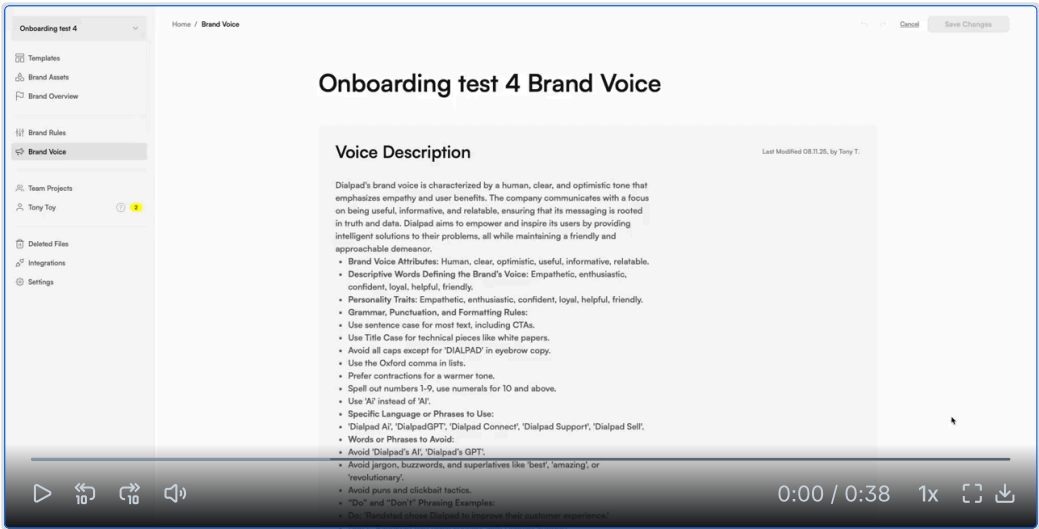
Onboarding test 4

Templates
Brand Assets
Brand Overview

Brand Rules
Brand Voice

Team Projects
Tony Toy 2

Deleted Files
Integrations
Settings

Home / Brand Voice

Cancel Save Changes

Onboarding test 4 Brand Voice

Voice Description

Last Modified 08.11.25, by Tony T.

Dialpad's brand voice is characterized by a human, clear, and optimistic tone that emphasizes empathy and user benefits. The company communicates with a focus on being useful, informative, and relatable, ensuring that its messaging is rooted in truth and data. Dialpad aims to empower and inspire its users by providing intelligent solutions to their problems, all while maintaining a friendly and approachable demeanor.

- Brand Voice Attributes: Human, clear, optimistic, useful, informative, relatable.
- Descriptive Words Defining the Brand's Voice: Empathetic, enthusiastic, confident, loyal, helpful, friendly.
- Personality Traits: Empathetic, enthusiastic, confident, loyal, helpful, friendly.
- Grammar, Punctuation, and Formatting Rules:
- Use sentence case for most text, including CTAs.
- Use Title Case for technical pieces like white papers.
- Avoid all caps except for 'DIALPAD' in eyebrow copy.
- Use the Oxford comma in lists.
- Prefer contractions for a warmer tone.
- Spell out numbers 1-9, use numerals for 10 and above.
- Use 'Ai' instead of 'AI'.
- Specific Language or Phrases to Use:
- 'Dialpad Ai', 'DialpadGPT', 'Dialpad Connect', 'Dialpad Support', 'Dialpad Sell'.
- Words or Phrases to Avoid:
- Avoid 'Dialpad's AI', 'Dialpad's GPT'.
- Avoid jargon, buzzwords, and superlatives like 'best', 'amazing', or 'revolutionary'.
- Avoid puns and clickbait tactics.
- "Do" and "Don't" Phrasing Examples:
- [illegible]

0:00 / 0:38 1x